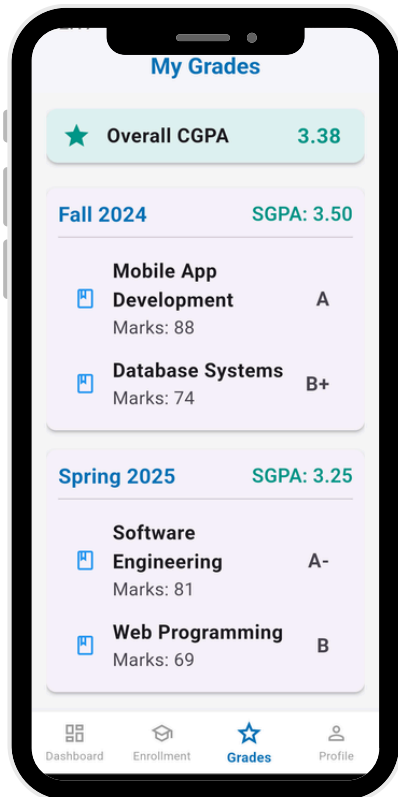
My Grades

Overall CGPA 3.38

Fall 2024 SGPA: 3.50

Mobile App Development
Marks: 88
A

Database Systems
Marks: 74
B+

Spring 2025 SGPA: 3.25

Software Engineering
Marks: 81
A-

Web Programming
Marks: 69
B

Dashboard Enrollment Grades Profile